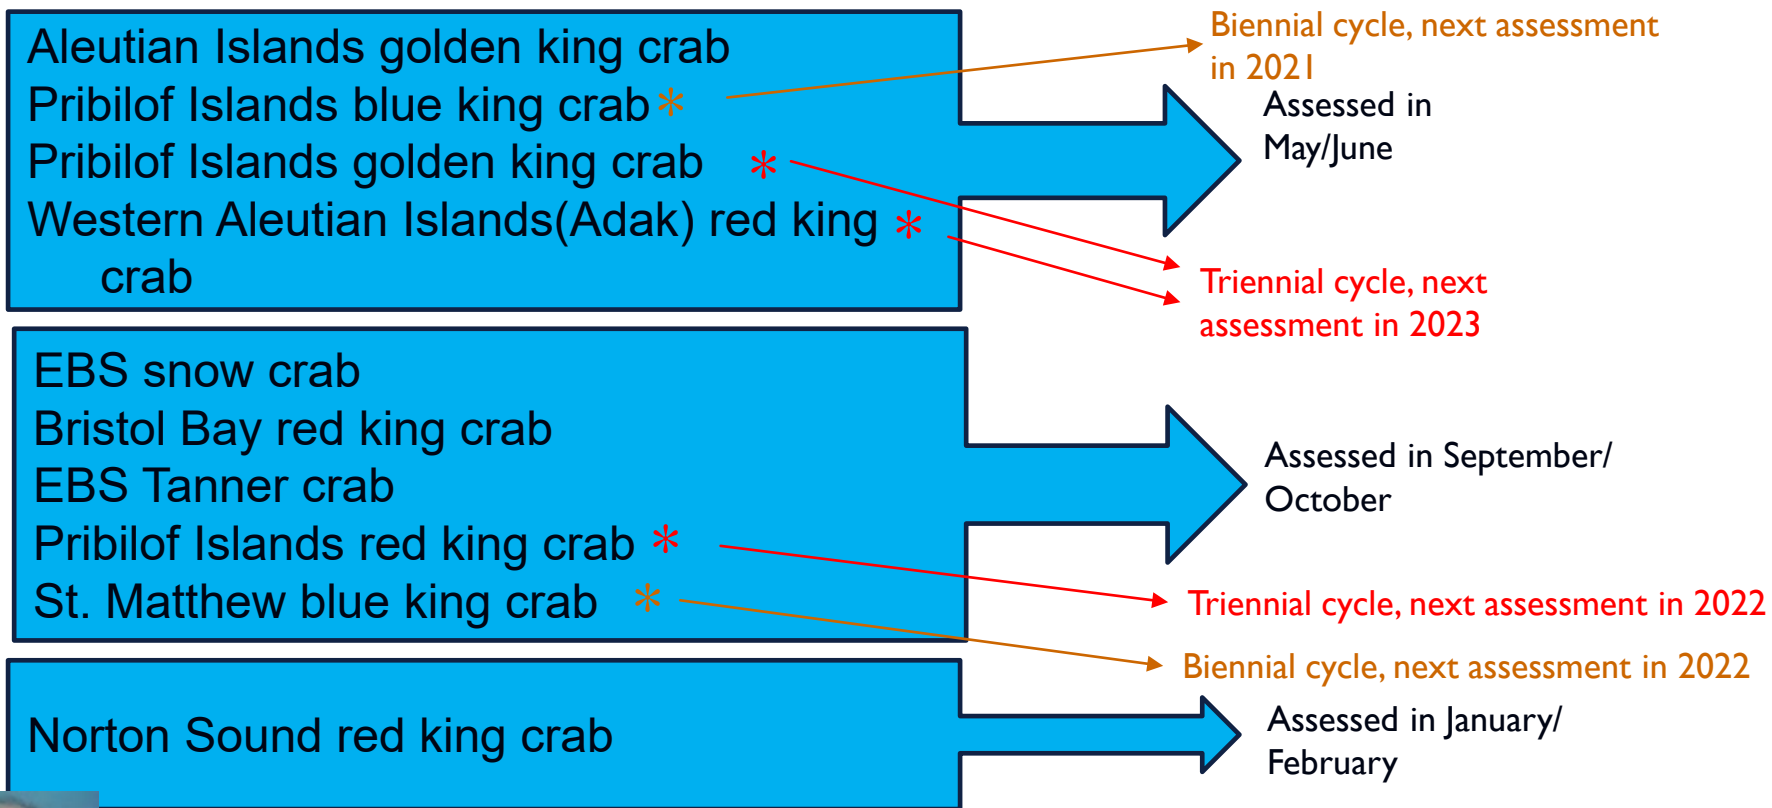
Aleutian Islands golden king crab
Pribilof Islands blue king crab *
Pribilof Islands golden king crab *
Western Aleutian Islands(Adak) red king * crab

Biennial cycle, next assessment in 2021

Assessed in May/June

Triennial cycle, next assessment in 2023

EBS snow crab
Bristol Bay red king crab
EBS Tanner crab
Pribilof Islands red king crab *
St. Matthew blue king crab *

Assessed in September/ October

Triennial cycle, next assessment in 2022

Biennial cycle, next assessment in 2022

Norton Sound red king crab

Assessed in January/ February